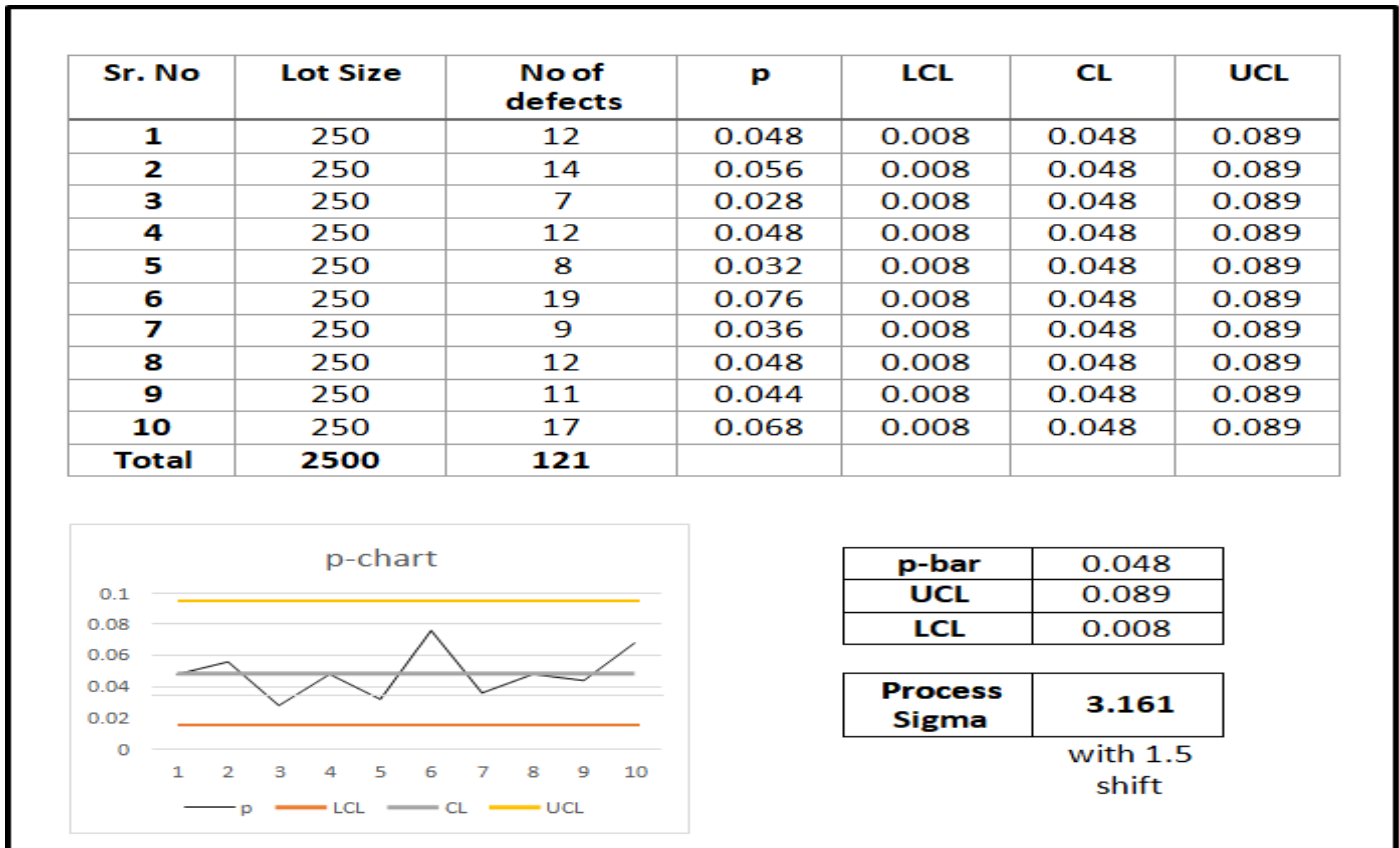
| Sr. No | Lot Size | No of defects | p | LCL | CL | UCL |
|---|---|---|---|---|---|---|
| 1 | 250 | 12 | 0.048 | 0.008 | 0.048 | 0.089 |
| 2 | 250 | 14 | 0.056 | 0.008 | 0.048 | 0.089 |
| 3 | 250 | 7 | 0.028 | 0.008 | 0.048 | 0.089 |
| 4 | 250 | 12 | 0.048 | 0.008 | 0.048 | 0.089 |
| 5 | 250 | 8 | 0.032 | 0.008 | 0.048 | 0.089 |
| 6 | 250 | 19 | 0.076 | 0.008 | 0.048 | 0.089 |
| 7 | 250 | 9 | 0.036 | 0.008 | 0.048 | 0.089 |
| 8 | 250 | 12 | 0.048 | 0.008 | 0.048 | 0.089 |
| 9 | 250 | 11 | 0.044 | 0.008 | 0.048 | 0.089 |
| 10 | 250 | 17 | 0.068 | 0.008 | 0.048 | 0.089 |
| Total | 2500 | 121 | | | | |

p-chart

0.1
0.08
0.06
0.04
0.02
0

1 2 3 4 5 6 7 8 9 10

p LCL CL UCL

| p-bar | 0.048 |
|---|---|
| UCL | 0.089 |
| LCL | 0.008 |

| Process Sigma | 3.161 |
|---|---|

with 1.5 shift